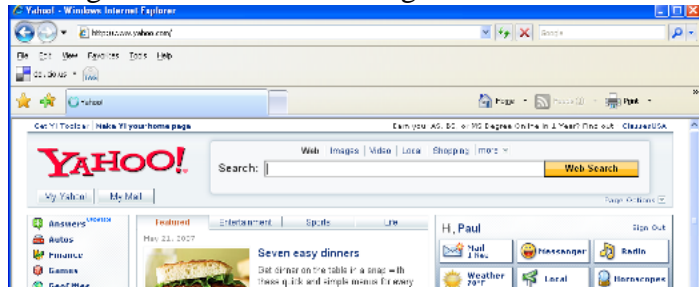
Yahoo! - Windows Internet Explorer

http://www.yahoo.com/

Google

File Edit View Favorites Tools Help

Yahoo!

Page Feeds (J) Print

Get Y! Toolbar | Make Y! your home page

Earn your AS, BS or MS Degree Online in 1 Year? Find out. ClassesUSA

YAHOO!

Web Images Video Local Shopping more

Search:

Web Search

My Yahoo! My Mail

Page Options

Answers

Autos

Finance

Games

GeoCities

Featured Entertainment Sports Life

May 21, 2007

Seven easy dinners

Get dinner on the table in a snap with these quick and simple menus for every

H, Paul

Sign Out

Mail 1 New

Messenger

Radio

Weather 70°F

Local

Horoscopes